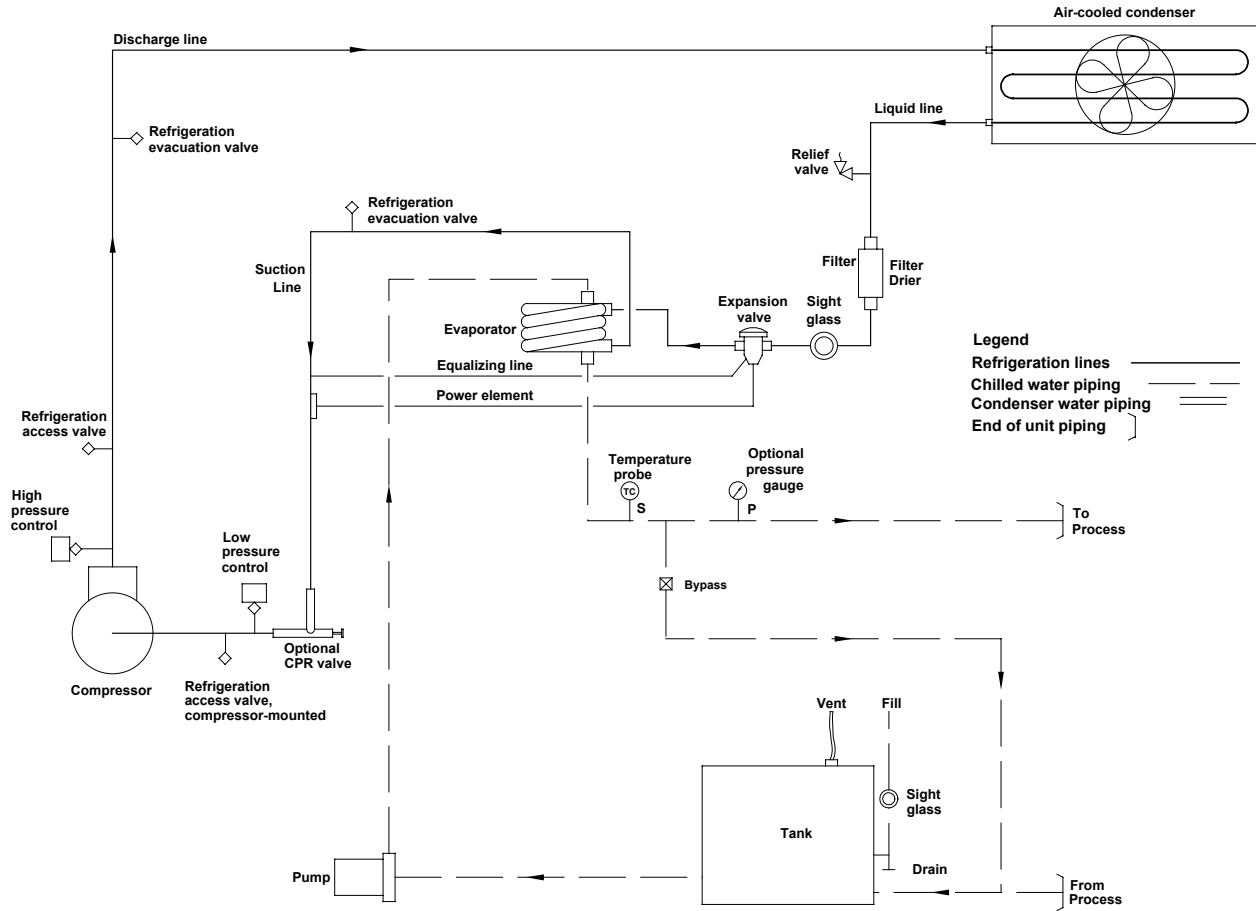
Air-cooled condenser

Discharge line

Liquid line

Refrigeration evacuation valve

Relief valve

Refrigeration evacuation valve

Suction Line

Filter

Filter Drier

Expansion valve

Sight glass

Evaporator

Legend

Refrigeration lines

Chilled water piping

Condenser water piping

End of unit piping

Equalizing line

Power element

Refrigeration access valve

Temperature probe

TC

Optional pressure gauge

High pressure control

S

P

To Process

Low pressure control

Bypass

Optional CPR valve

Compressor

Refrigeration access valve, compressor-mounted

Vent

Fill

Sight glass

Tank

Pump

Drain

From Process